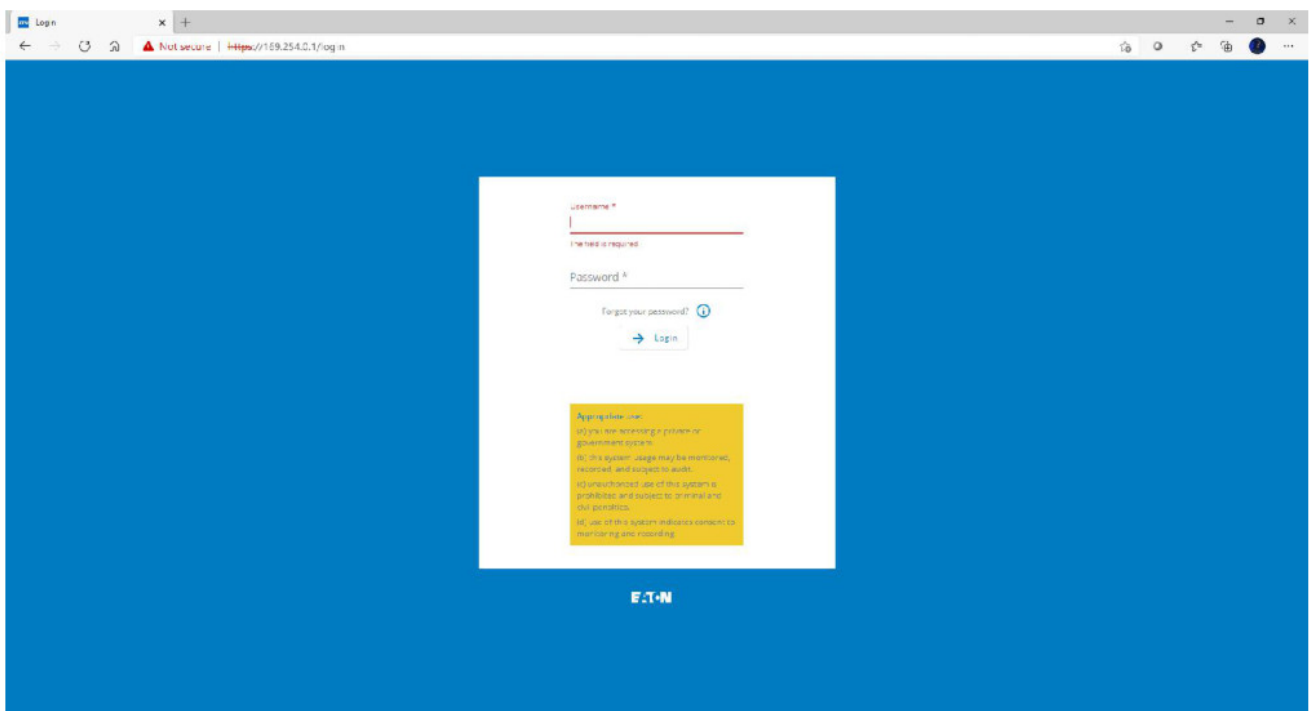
Login

Not secure | https://169.254.0.1/login

Username *

The field is required

Password *

Forgot your password?

Login

Appropriate use:
a) you are accessing a private or government system.
b) this system usage may be monitored, recorded, and subject to audit.
c) unauthorized use of this system is prohibited and subject to criminal and civil penalties.
d) use of the system indicates consent to monitoring and recording.

EATON